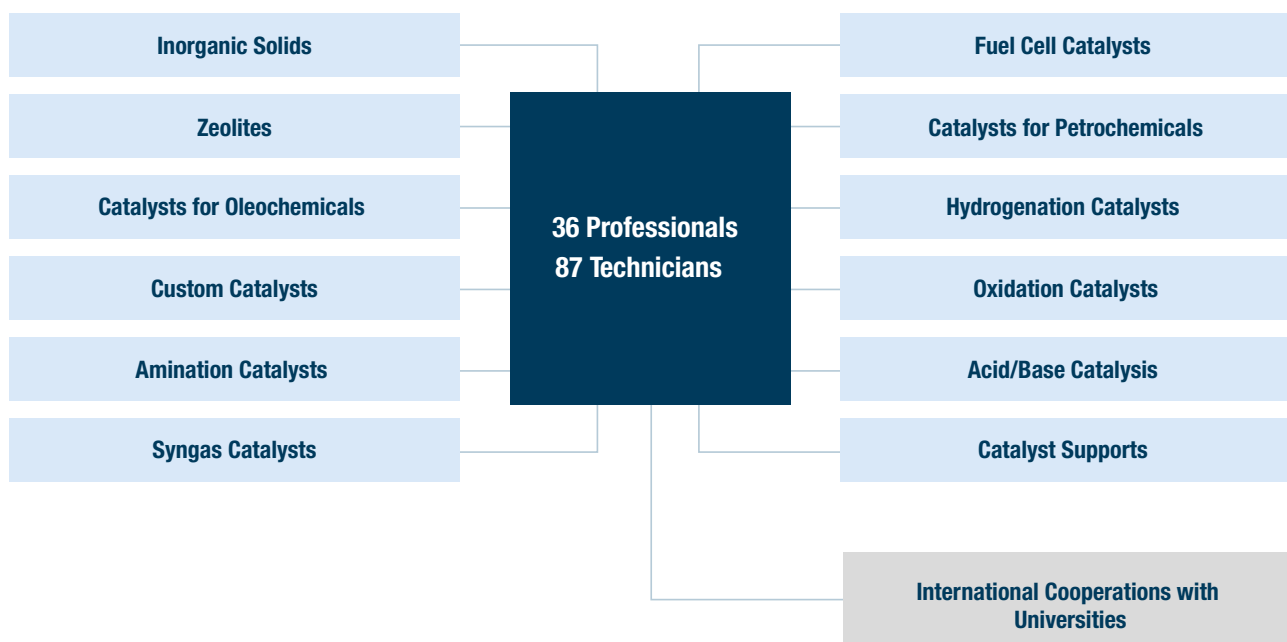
Inorganic Solids

Zeolites

Catalysts for Oleochemicals

Custom Catalysts

Amination Catalysts

Syngas Catalysts

36 Professionals
87 Technicians

Fuel Cell Catalysts

Catalysts for Petrochemicals

Hydrogenation Catalysts

Oxidation Catalysts

Acid/Base Catalysis

Catalyst Supports

International Cooperations with Universities